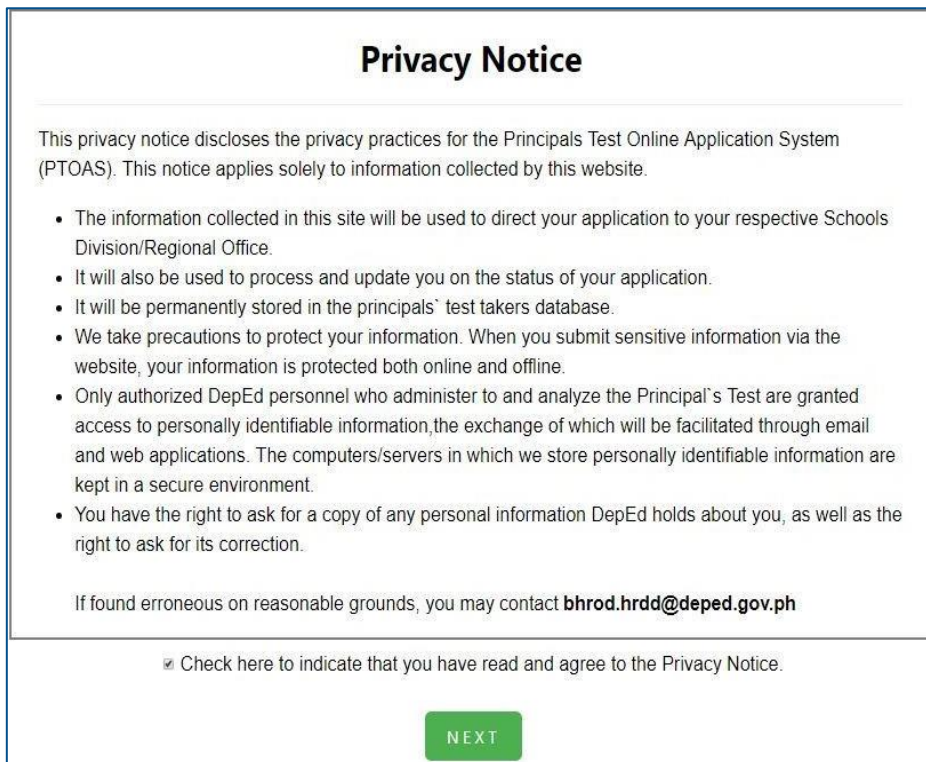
Privacy Notice

This privacy notice discloses the privacy practices for the Principals Test Online Application System (PTOAS). This notice applies solely to information collected by this website.

- The information collected in this site will be used to direct your application to your respective Schools Division/Regional Office.
- It will also be used to process and update you on the status of your application.
- It will be permanently stored in the principals` test takers database.
- We take precautions to protect your information. When you submit sensitive information via the website, your information is protected both online and offline.
- Only authorized DepEd personnel who administer to and analyze the Principal`s Test are granted access to personally identifiable information,the exchange of which will be facilitated through email and web applications. The computers/servers in which we store personally identifiable information are kept in a secure environment.
- You have the right to ask for a copy of any personal information DepEd holds about you, as well as the right to ask for its correction.

If found erroneous on reasonable grounds, you may contact **bhrod.hrdd@deped.gov.ph**

Check here to indicate that you have read and agree to the Privacy Notice.

NEXT